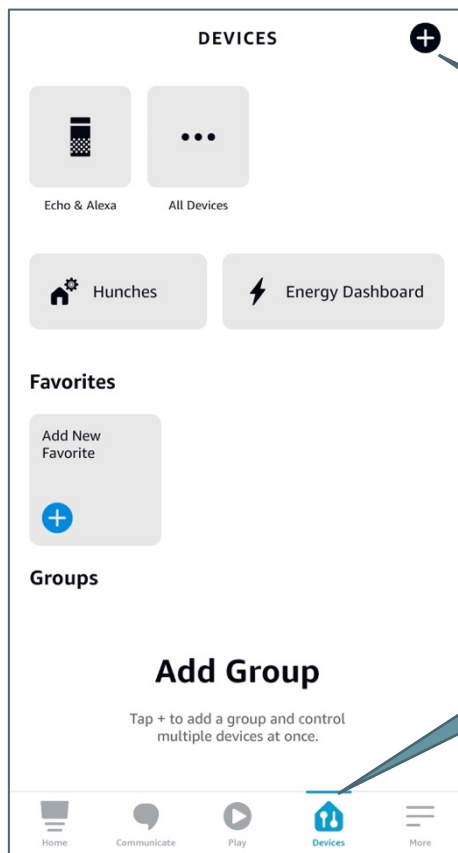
DEVICES

Echo & Alexa

All Devices

Hunches

Energy Dashboard

Favorites

Add New Favorite

Groups

Add Group

Tap + to add a group and control multiple devices at once.

Home

Communicate

Play

Devices

More